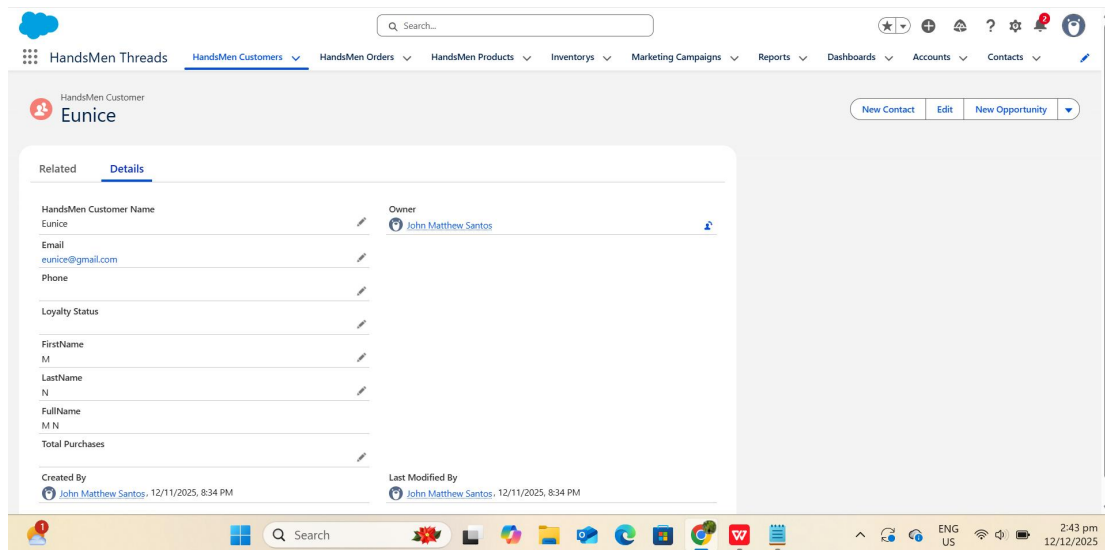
Search...

2

HandsMen Threads HandsMen Customers HandsMen Orders HandsMen Products Inventorys Marketing Campaigns Reports Dashboards Accounts Contacts

HandsMen Customer
Eunice

New Contact Edit New Opportunity

Related Details

HandsMen Customer Name
Eunice

Owner
John Matthew Santos

Email
eunice@gmail.com

Phone

Loyalty Status

FirstName
M

LastName
N

FullName
M N

Total Purchases

Created By
John Matthew Santos, 12/11/2025, 8:34 PM

Last Modified By
John Matthew Santos, 12/11/2025, 8:34 PM

1

Search

ENG
US

2:43 pm
12/12/2025